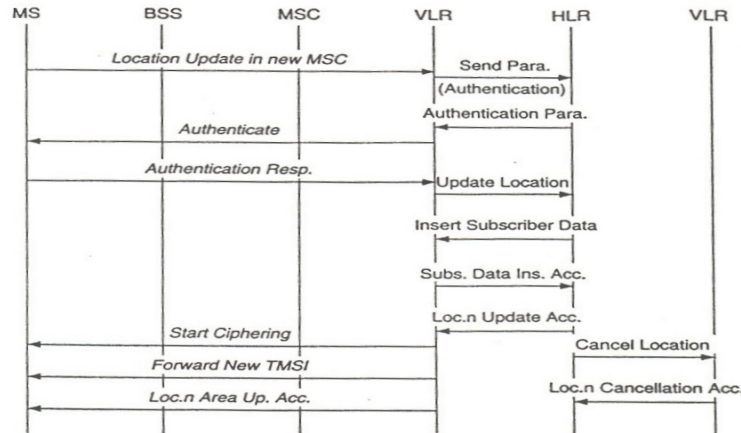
MS BSS MSC VLR HLR VLR

Location Update in new MSC

Send Para.
(Authentication)

Authentication Para.

Authenticate

Authentication Resp.

Update Location

Insert Subscriber Data

Subs. Data Ins. Acc.

Loc.n Update Acc.

Start Ciphering

Cancel Location

Forward New TMSI

Loc.n Cancellation Acc.

Loc.n Area Up. Acc.